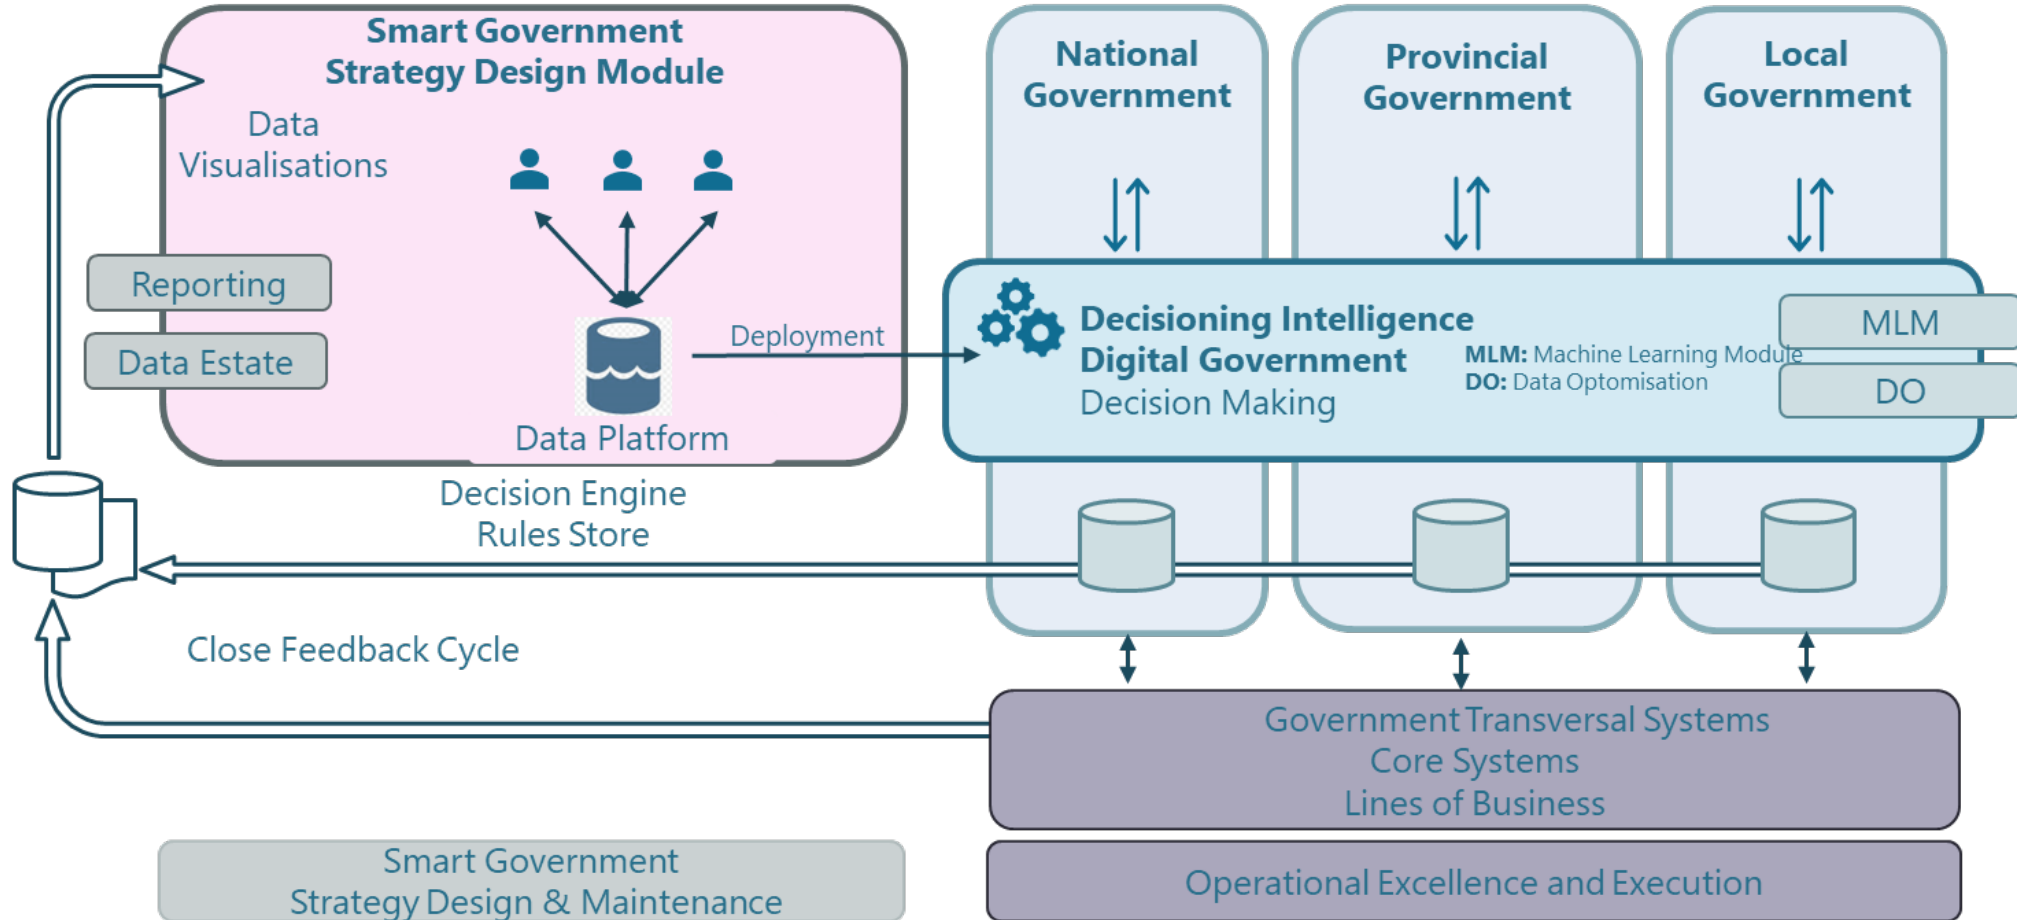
Smart Government Strategy Design Module

Data Visualisations

Reporting

Data Estate

Deployment

Data Platform

National Government

Provincial Government

Local Government

Decisioning Intelligence
Digital Government
Decision Making

MLM: Machine Learning Module
DO: Data Optomisation

MLM

DO

Decision Engine
Rules Store

Close Feedback Cycle

Government Transversal Systems
Core Systems
Lines of Business

Smart Government
Strategy Design & Maintenance

Operational Excellence and Execution